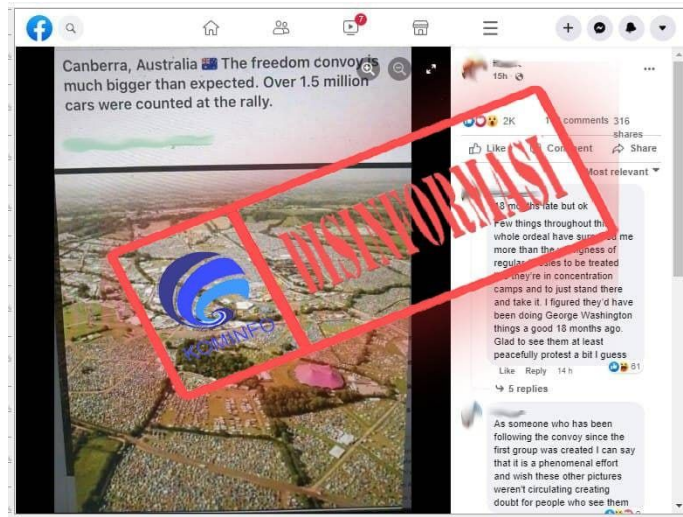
7

Canberra, Australia The freedom convoy is much bigger than expected. Over 1.5 million cars were counted at the rally.

DISINFORMASI

KOMINFO

15h

2K

1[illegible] comments 316 shares

Like Comment Share

Most relevant

18 months late but ok

Few things throughout this whole ordeal have surprised me more than the willingness of regular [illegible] to be treated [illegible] they're in concentration camps and to just stand there and take it. I figured they'd have been doing George Washington things a good 18 months ago. Glad to see them at least peacefully protest a bit I guess

Like Reply 14h 61

5 replies

As someone who has been following the convoy since the first group was created I can say that it is a phenomenal effort and wish these other pictures weren't circulating creating doubt for people who see them